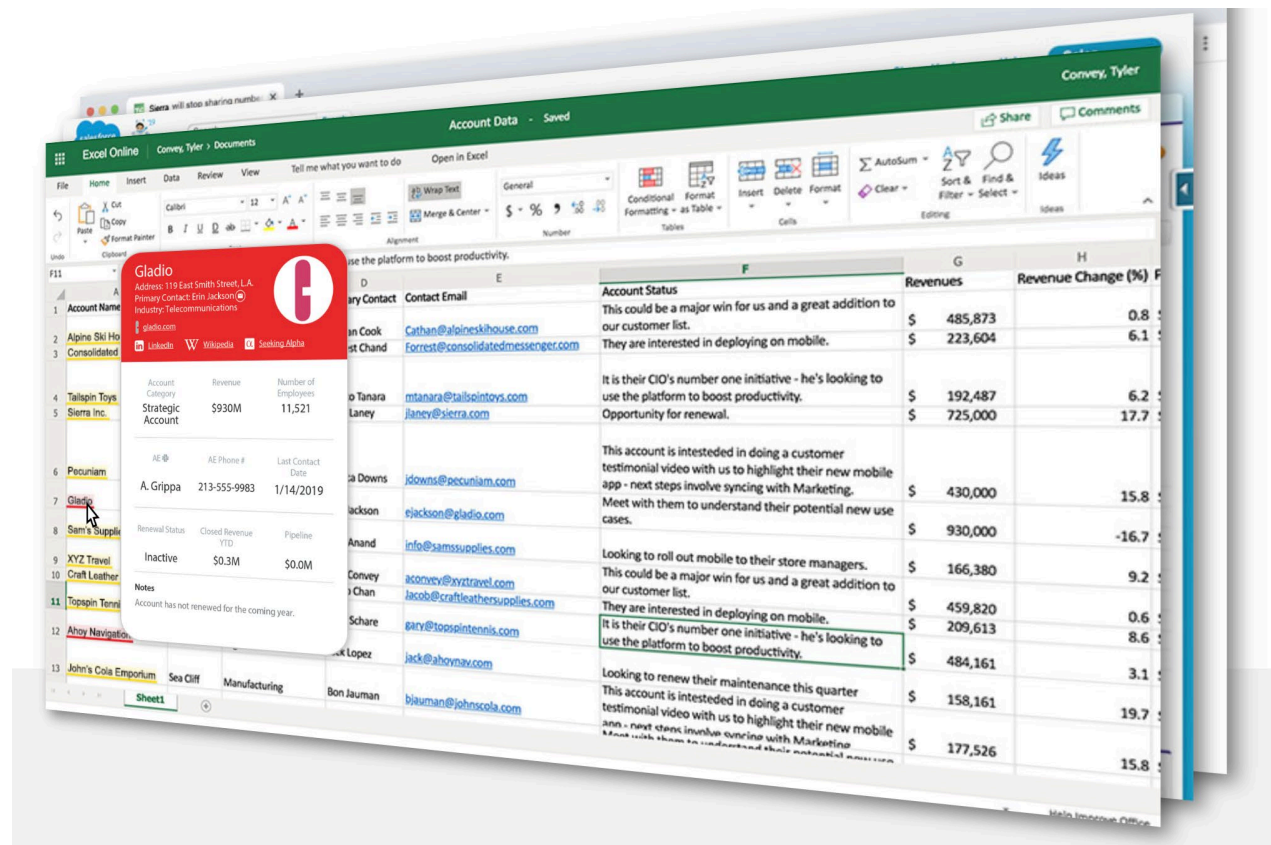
Sierra will stop sharing numbe ×

Convey, Tyler

Excel Online | Convey, Tyler > Documents

Account Data - Saved

Share

Comments

File Home Insert Data Review View Tell me what you want to do Open in Excel

Cut
Copy
Paste
Format Painter
Clipboard

Calibri 12

Wrap Text
Merge & Center
Alignment

General
$ % 
Number

Conditional Formatting
Format as Table
Tables

Insert Delete Format
Cells

AutoSum
Clear
Sort & Filter
Find & Select
Editing

Ideas
Ideas

Undo

F11

use the platform to boost productivity.

Gladio
Address: 119 East Smith Street, L.A.
Primary Contact: Erin Jackson
Industry: Telecommunications
gladio.com
LinkedIn Wikipedia Seeking Alpha

| Account Category | Revenue | Number of Employees |
|---|---|---|
| Strategic Account | $930M | 11,521 |

| AE | AE Phone # | Last Contact Date |
|---|---|---|
| A. Grippa | 213-555-9983 | 1/14/2019 |

| Renewal Status | Closed Revenue YTD | Pipeline |
|---|---|---|
| Inactive | $0.3M | $0.0M |

Notes
Account has not renewed for the coming year.

| | A | | | D | E | F | G | H |
|---|---|---|---|---|---|---|---|---|
| 1 | Account Name | | | ary Contact | Contact Email | Account Status | Revenues | Revenue Change (%) |
| 2 | Alpine Ski Ho | | | an Cook | Cathan@alpineskihouse.com | This could be a major win for us and a great addition to our customer list. | $ 485,873 | 0.8 |
| 3 | Consolidated | | | st Chand | Forrest@consolidatedmessenger.com | They are interested in deploying on mobile. | $ 223,604 | 6.1 |
| 4 | Tailspin Toys | | | o Tanara | mtanara@tailspintoys.com | It is their CIO's number one initiative - he's looking to use the platform to boost productivity. | $ 192,487 | 6.2 |
| 5 | Sierra Inc. | | | Laney | jlaney@sierra.com | Opportunity for renewal. | $ 725,000 | 17.7 |
| 6 | Pecuniam | | | a Downs | jdowns@pecuniam.com | This account is intesteded in doing a customer testimonial video with us to highlight their new mobile app - next steps involve syncing with Marketing. | $ 430,000 | 15.8 |
| 7 | Gladio | | | Jackson | ejackson@gladio.com | Meet with them to understand their potential new use cases. | $ 930,000 | -16.7 |
| 8 | Sam's Supplie | | | Anand | info@samssupplies.com | Looking to roll out mobile to their store managers. | $ 166,380 | 9.2 |
| 9 | XYZ Travel | | | Convey | aconvey@xyztravel.com | This could be a major win for us and a great addition to our customer list. | $ 459,820 | 0.6 |
| 10 | Craft Leather | | | Chan | Jacob@craftleathersupplies.com | They are interested in deploying on mobile. | $ 209,613 | 8.6 |
| 11 | Topspin Tenni | | | Schare | gary@topspintennis.com | It is their CIO's number one initiative - he's looking to use the platform to boost productivity. | $ 484,161 | 3.1 |
| 12 | Ahoy Navigation | | | k Lopez | jack@ahoynav.com | Looking to renew their maintenance this quarter | $ 158,161 | 19.7 |
| 13 | John's Cola Emporium | Sea Cliff | Manufacturing | Bon Jauman | bjauman@johnscola.com | This account is intesteded in doing a customer testimonial video with us to highlight their new mobile app - next steps involve syncing with Marketing. | $ 177,526 | 15.8 |

Sheet1

Help Improve Office